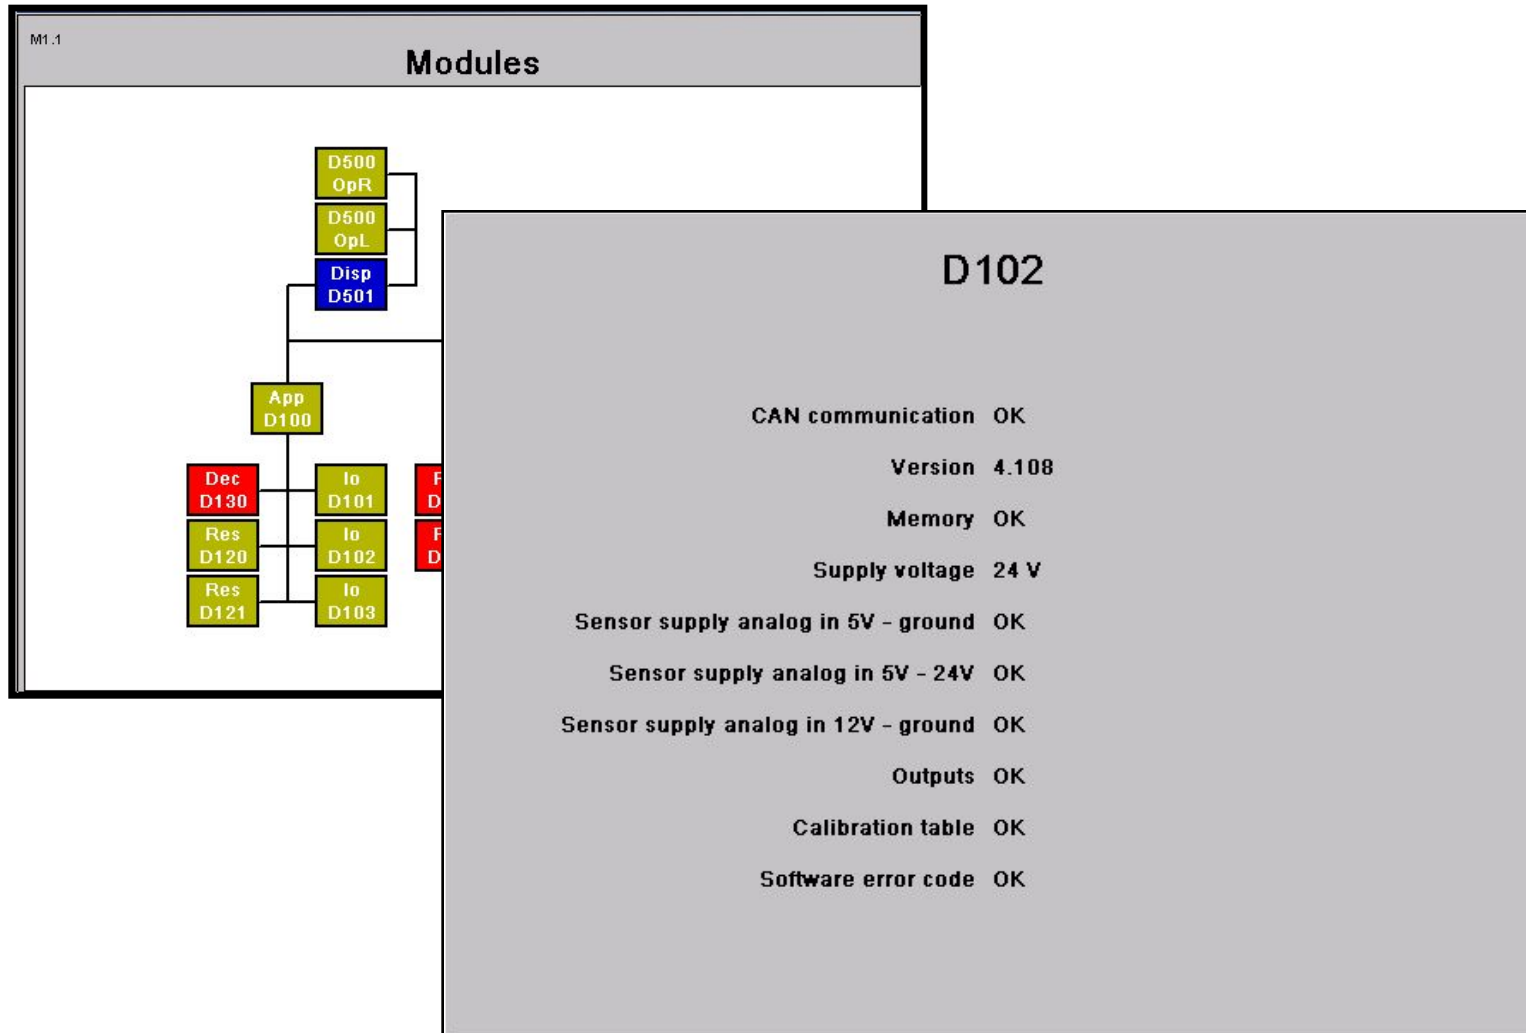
M1.1

Modules

D500
OpR

D500
OpL

Disp
D501

App
D100

Dec
D130

Io
D101

F
D

Res
D120

Io
D102

F
D

Res
D121

Io
D103

D102

CAN communication OK

Version 4.108

Memory OK

Supply voltage 24 V

Sensor supply analog in 5V - ground OK

Sensor supply analog in 5V - 24V OK

Sensor supply analog in 12V - ground OK

Outputs OK

Calibration table OK

Software error code OK